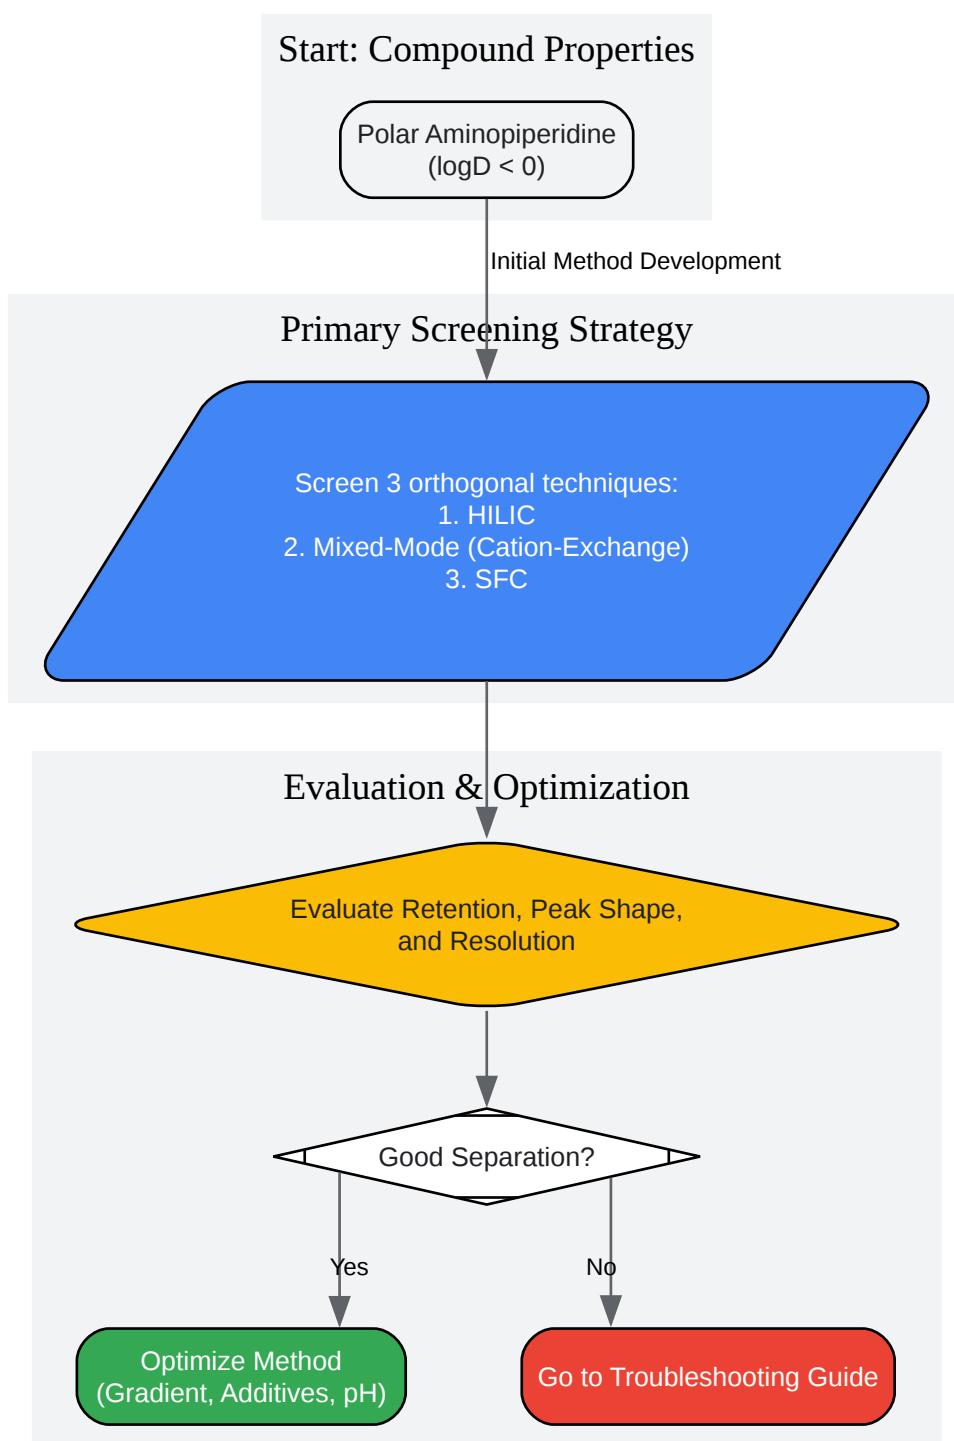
Start: Compound Properties

Polar Aminopiperidine (logD < 0)

Initial Method Development

Primary Screening Strategy

Screen 3 orthogonal techniques:
1. HILIC
2. Mixed-Mode (Cation-Exchange)
3. SFC

Evaluation & Optimization

Evaluate Retention, Peak Shape, and Resolution

Good Separation?

Yes

No

Optimize Method (Gradient, Additives, pH)

Go to Troubleshooting Guide